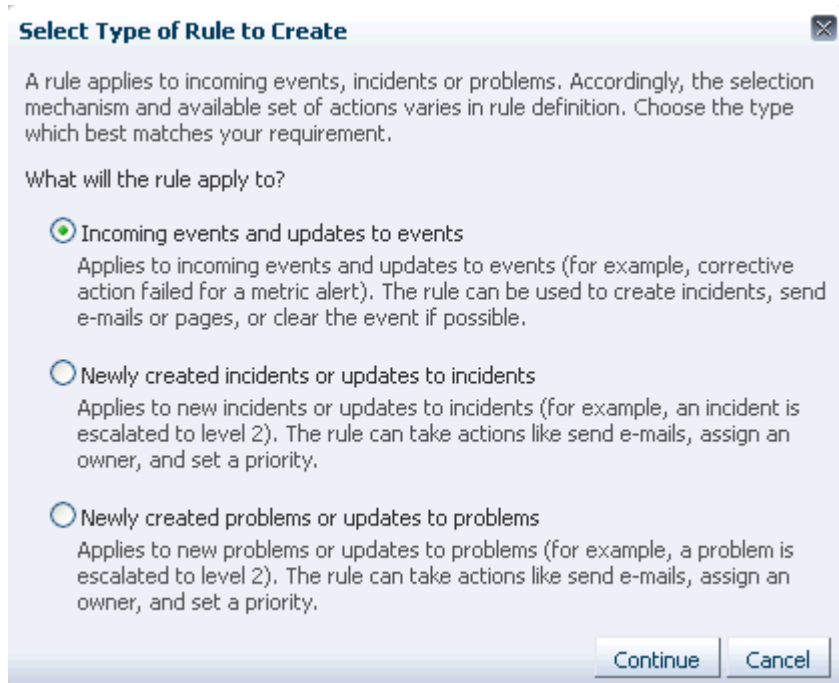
Select Type of Rule to Create

A rule applies to incoming events, incidents or problems. Accordingly, the selection mechanism and available set of actions varies in rule definition. Choose the type which best matches your requirement.

What will the rule apply to?

Incoming events and updates to events
Applies to incoming events and updates to events (for example, corrective action failed for a metric alert). The rule can be used to create incidents, send e-mails or pages, or clear the event if possible.

Newly created incidents or updates to incidents
Applies to new incidents or updates to incidents (for example, an incident is escalated to level 2). The rule can take actions like send e-mails, assign an owner, and set a priority.

Newly created problems or updates to problems
Applies to new problems or updates to problems (for example, a problem is escalated to level 2). The rule can take actions like send e-mails, assign an owner, and set a priority.

Continue Cancel